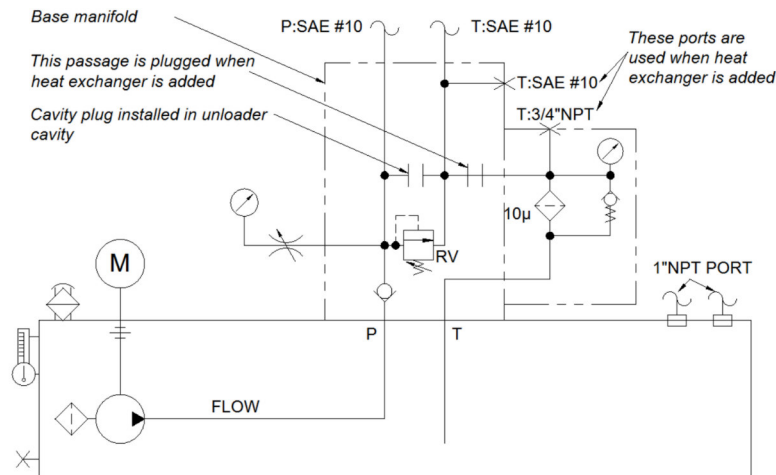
Base manifold

This passage is plugged when heat exchanger is added

Cavity plug installed in unloader cavity

P:SAE #10

T:SAE #10

These ports are used when heat exchanger is added

T:SAE #10

T:3/4"NPT

10μ

RV

M

1"NPT PORT

P

T

FLOW